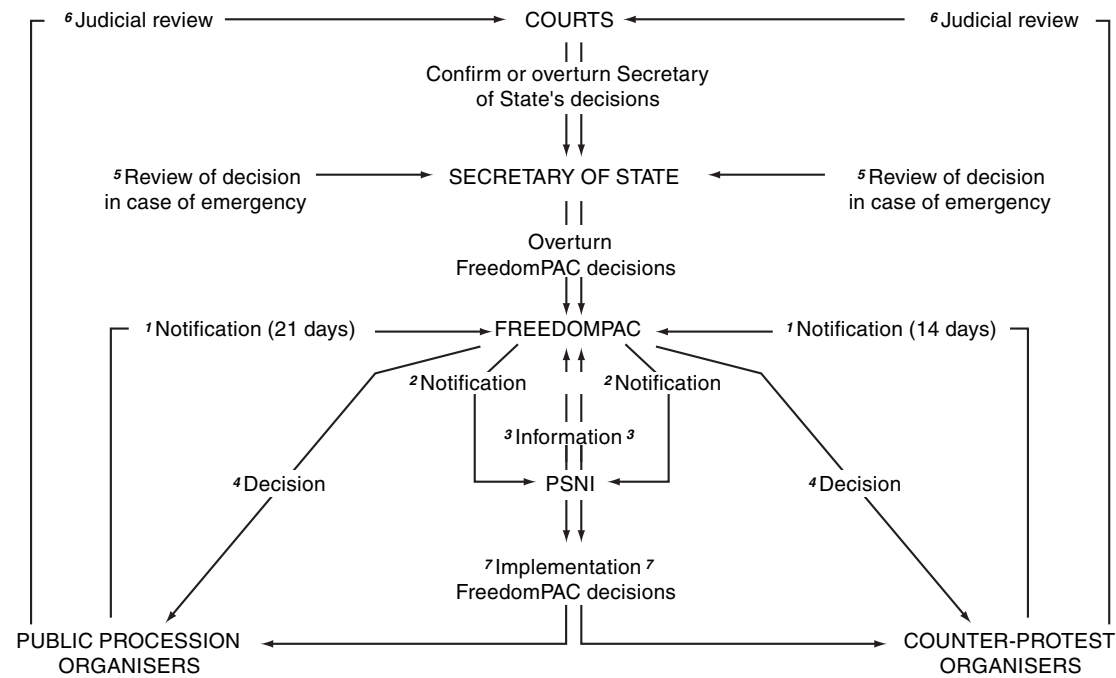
$^6$Judicial review COURTS $^6$Judicial review

Confirm or overturn Secretary of State's decisions

$^5$Review of decision in case of emergency SECRETARY OF STATE $^5$Review of decision in case of emergency

Overturn FreedomPAC decisions

$^1$Notification (21 days) FREEDOMPAC $^1$Notification (14 days)

$^2$Notification $^2$Notification

$^3$Information $^3$

$^4$Decision PSNI $^4$Decision

$^7$Implementation $^7$ FreedomPAC decisions

PUBLIC PROCESSION ORGANISERS COUNTER-PROTEST ORGANISERS